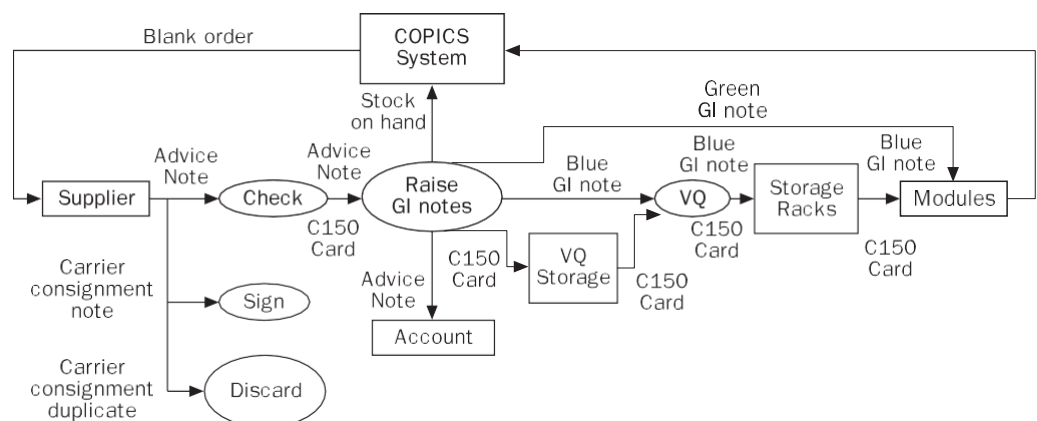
Blank order

COPICS System

Stock on hand

Green GI note

Advice Note

Advice Note

Blue GI note

Blue GI note

Supplier

Check

Raise GI notes

Blue GI note

VQ

Storage Racks

Modules

C150 Card

C150 Card

C150 Card

C150 Card

Carrier consignment note

Advice Note

C150 Card

VQ Storage

C150 Card

Sign

Account

Carrier consignment duplicate

Discard